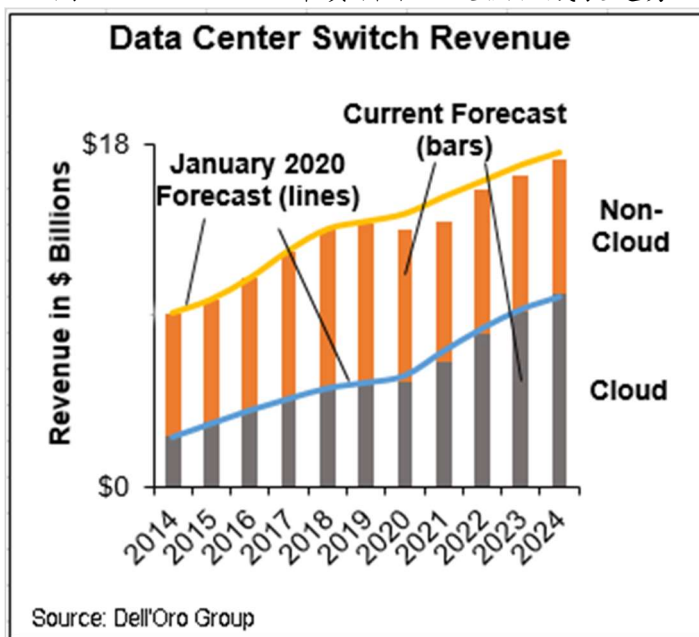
Data Center Switch Revenue

$18

$0

Revenue in $ Billions

January 2020 Forecast (lines)

Current Forecast (bars)

Non-Cloud

Cloud

2014 2015 2016 2017 2018 2019 2020 2021 2022 2023 2024

Source: Dell'Oro Group